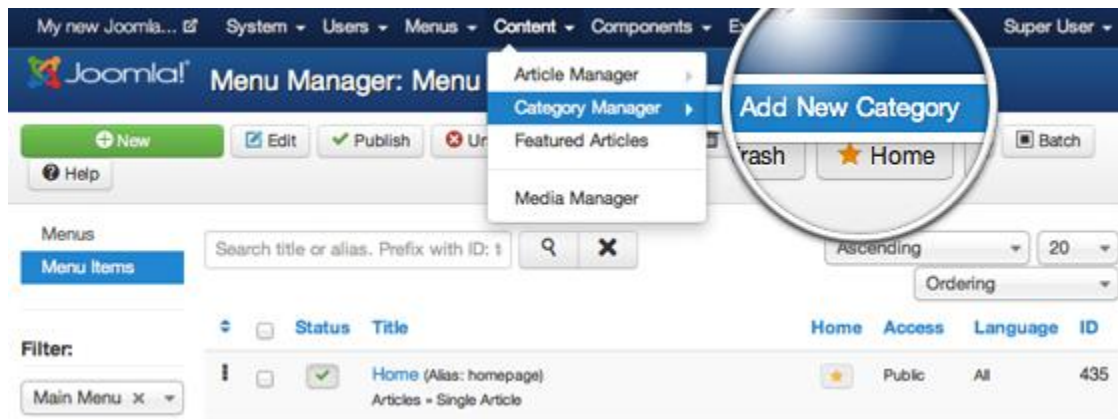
My new Joomla... System Users Menus Content Components E Super User

Joomla! Menu Manager: Menu

Article Manager
Category Manager
Featured Articles
Media Manager

Add New Category

New Edit Publish Ur Trash Home Batch
Help

Menus
Menu Items

Search title or alias. Prefix with ID: t

Ascending 20
Ordering

Filter:

Main Menu ×

Status Title Home Access Language ID

Home (Alias: homepage)
Articles » Single Article
Public All 435